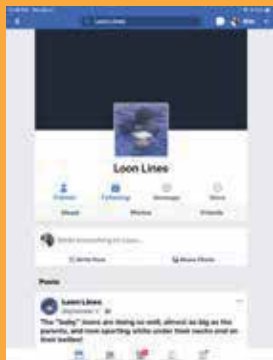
Loon Lineo

Friends
Following
Message
More

About
Photos
Friends

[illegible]

Posts

Loon Lineo

"The "baby" loons are doing so well, almost as big as the parents, and now sporting white under their necks and on their bellies!